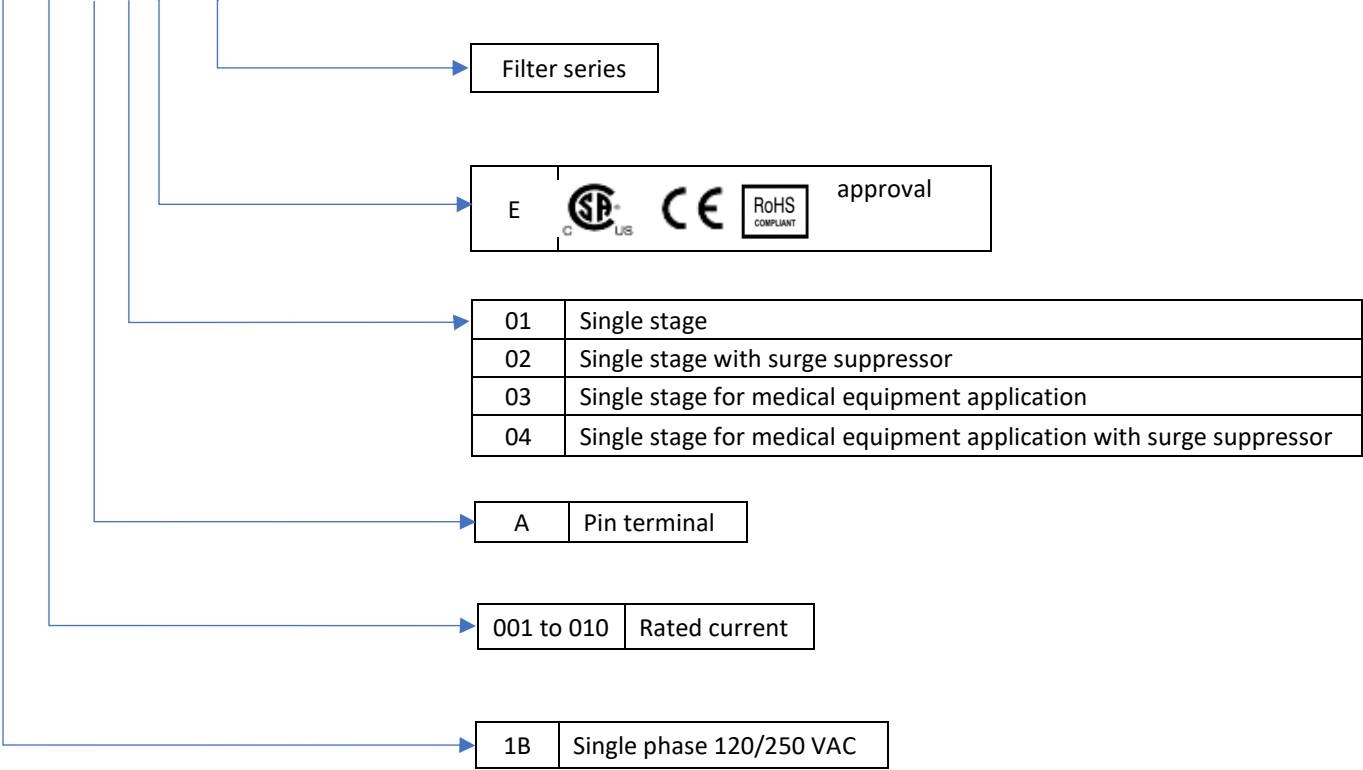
Filter series

| E | SP C US CE RoHS COMPLIANT approval |
|---|---|

| 01 | Single stage |
|---|---|
| 02 | Single stage with surge suppressor |
| 03 | Single stage for medical equipment application |
| 04 | Single stage for medical equipment application with surge suppressor |

| A | Pin terminal |
|---|---|

| 001 to 010 | Rated current |
|---|---|

| 1B | Single phase 120/250 VAC |
|---|---|